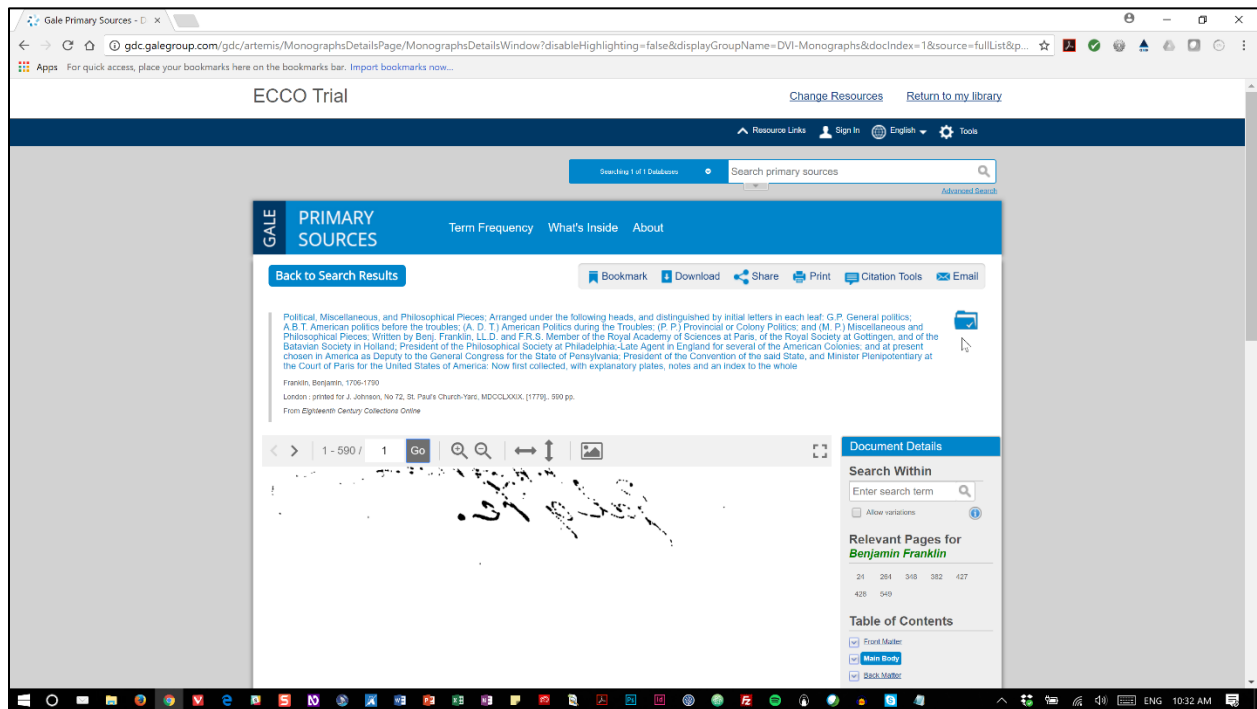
Gale Primary Sources - D ×

gdc.galegroup.com/gdc/artemis/MonographsDetailsPage/MonographsDetailsWindow?disableHighlighting=false&displayGroupName=DVI-Monographs&docIndex=1&source=fullList&p...

Apps For quick access, place your bookmarks here on the bookmarks bar. Import bookmarks now...

ECCO Trial

Change Resources Return to my library

Resource Links Sign In English Tools

Searching 1 of 1 Databases

Search primary sources

Advanced Search

GALE PRIMARY SOURCES

Term Frequency What's Inside About

Back to Search Results

Bookmark Download Share Print Citation Tools Email

Political, Miscellaneous, and Philosophical Pieces; Arranged under the following heads, and distinguished by initial letters in each leaf: G.P. General politics; A.B.T. American politics before the troubles; (A. D. T.) American Politics during the Troubles; (P. P.) Provincial or Colony Politics; and (M. P.) Miscellaneous and Philosophical Pieces; Written by Benj. Franklin, LL.D. and F.R.S. Member of the Royal Academy of Sciences at Paris, of the Royal Society at Gottingen, and of the Batavian Society in Holland; President of the Philosophical Society at Philadelphia,-Late Agent in England for several of the American Colonies; and at present chosen in America as Deputy to the General Congress for the State of Pensylvania; President of the Convention of the said State, and Minister Plenipotentiary at the Court of Paris for the United States of America: Now first collected, with explanatory plates, notes and an index to the whole

Franklin, Benjamin, 1706-1790

London : printed for J. Johnson, No 72, St. Paul's Church-Yard, MDCCLXXIX. [1779]., 590 pp.

From Eighteenth Century Collections Online

1 - 590 / 1 Go

Document Details

Search Within

Enter search term

Allow variations

Relevant Pages for
Benjamin Franklin

24 264 348 382 427
428 549

Table of Contents

Front Matter
Main Body
Back Matter

ENG 10:32 AM